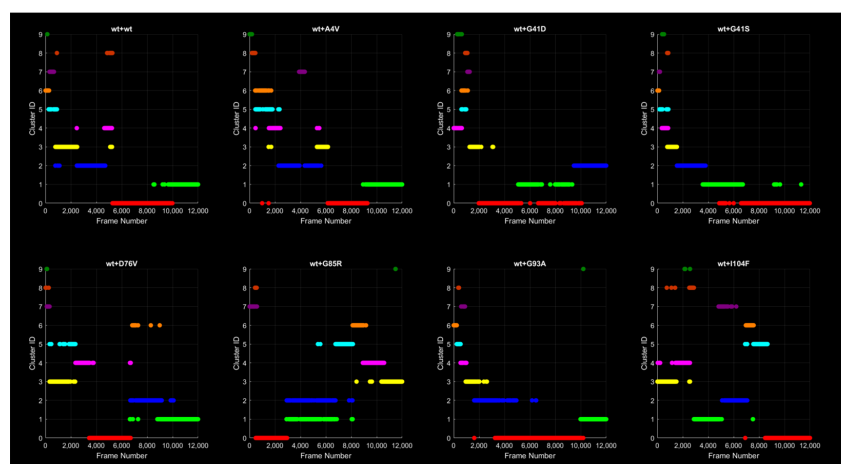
wt+wt

Cluster ID

9
8
7
6
5
4
3
2
1
0

0 2,000 4,000 6,000 8,000 10,000 12,000

Frame Number

wt+A4V

Cluster ID

9
8
7
6
5
4
3
2
1
0

0 2,000 4,000 6,000 8,000 10,000 12,000

Frame Number

wt+G41D

Cluster ID

9
8
7
6
5
4
3
2
1
0

0 2,000 4,000 6,000 8,000 10,000 12,000

Frame Number

wt+G41S

Cluster ID

9
8
7
6
5
4
3
2
1
0

0 2,000 4,000 6,000 8,000 10,000 12,000

Frame Number

wt+D76V

Cluster ID

9
8
7
6
5
4
3
2
1
0

0 2,000 4,000 6,000 8,000 10,000 12,000

Frame Number

wt+G85R

Cluster ID

9
8
7
6
5
4
3
2
1
0

0 2,000 4,000 6,000 8,000 10,000 12,000

Frame Number

wt+G93A

Cluster ID

9
8
7
6
5
4
3
2
1
0

0 2,000 4,000 6,000 8,000 10,000 12,000

Frame Number

wt+I104F

Cluster ID

9
8
7
6
5
4
3
2
1
0

0 2,000 4,000 6,000 8,000 10,000 12,000

Frame Number